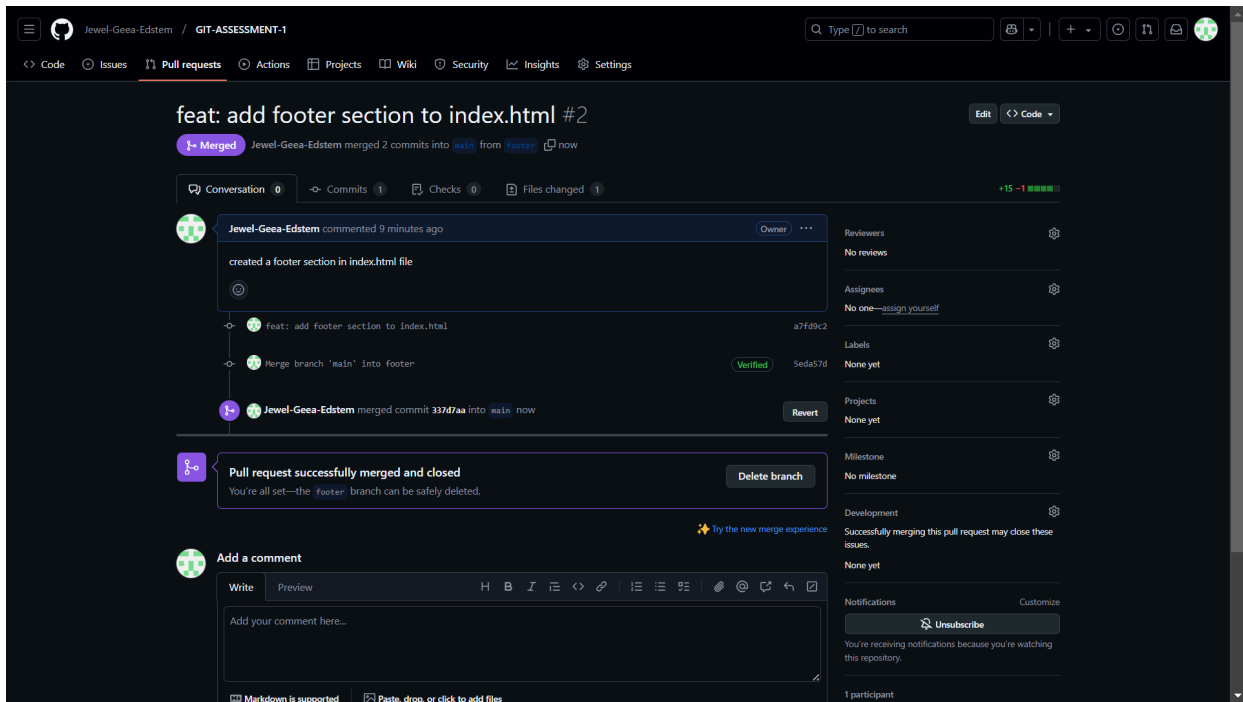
Jewel-Geea-Edstem / GIT-ASSESSMENT-1

Type / to search

Code Issues Pull requests Actions Projects Wiki Security Insights Settings

feat: add footer section to index.html #2

Edit Code

Merged Jewel-Geea-Edstem merged 2 commits into main from footer now

Conversation 0 Commits 1 Checks 0 Files changed 1

+15 −1

Jewel-Geea-Edstem commented 9 minutes ago Owner

created a footer section in index.html file

feat: add footer section to index.html a7fd9c2

Merge branch 'main' into footer Verified 5eda57d

Jewel-Geea-Edstem merged commit 337d7aa into main now Revert

Pull request successfully merged and closed

You're all set—the footer branch can be safely deleted.

Delete branch

Try the new merge experience

Add a comment

Write Preview

Add your comment here...

Markdown is supported Paste, drop, or click to add files

Reviewers
No reviews

Assignees
No one—assign yourself

Labels
None yet

Projects
None yet

Milestone
No milestone

Development
Successfully merging this pull request may close these issues.

None yet

Notifications Customize

Unsubscribe

You're receiving notifications because you're watching this repository.

1 participant